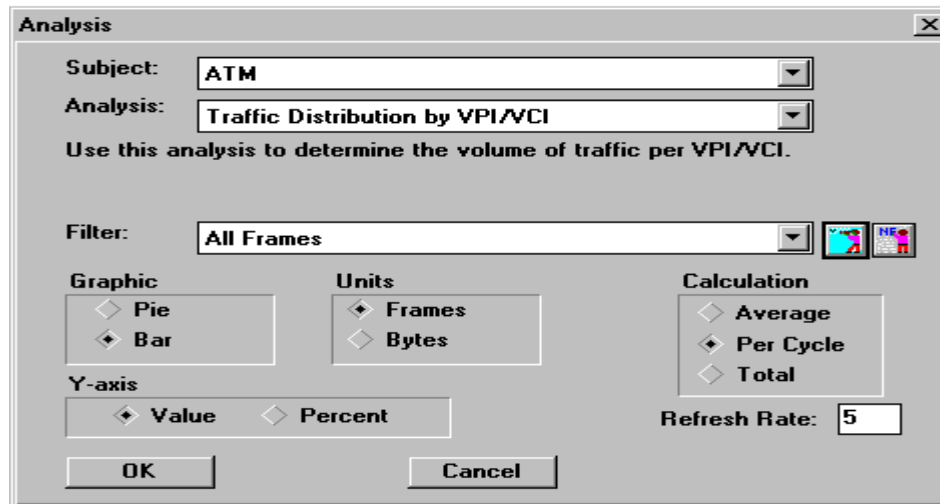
Analysis

Subject: ATM

Analysis: Traffic Distribution by VPI/VCI

Use this analysis to determine the volume of traffic per VPI/VCI.

Filter: All Frames

Graphic
Pie
Bar

Units
Frames
Bytes

Calculation
Average
Per Cycle
Total

Y-axis
Value
Percent

Refresh Rate: 5

OK

Cancel